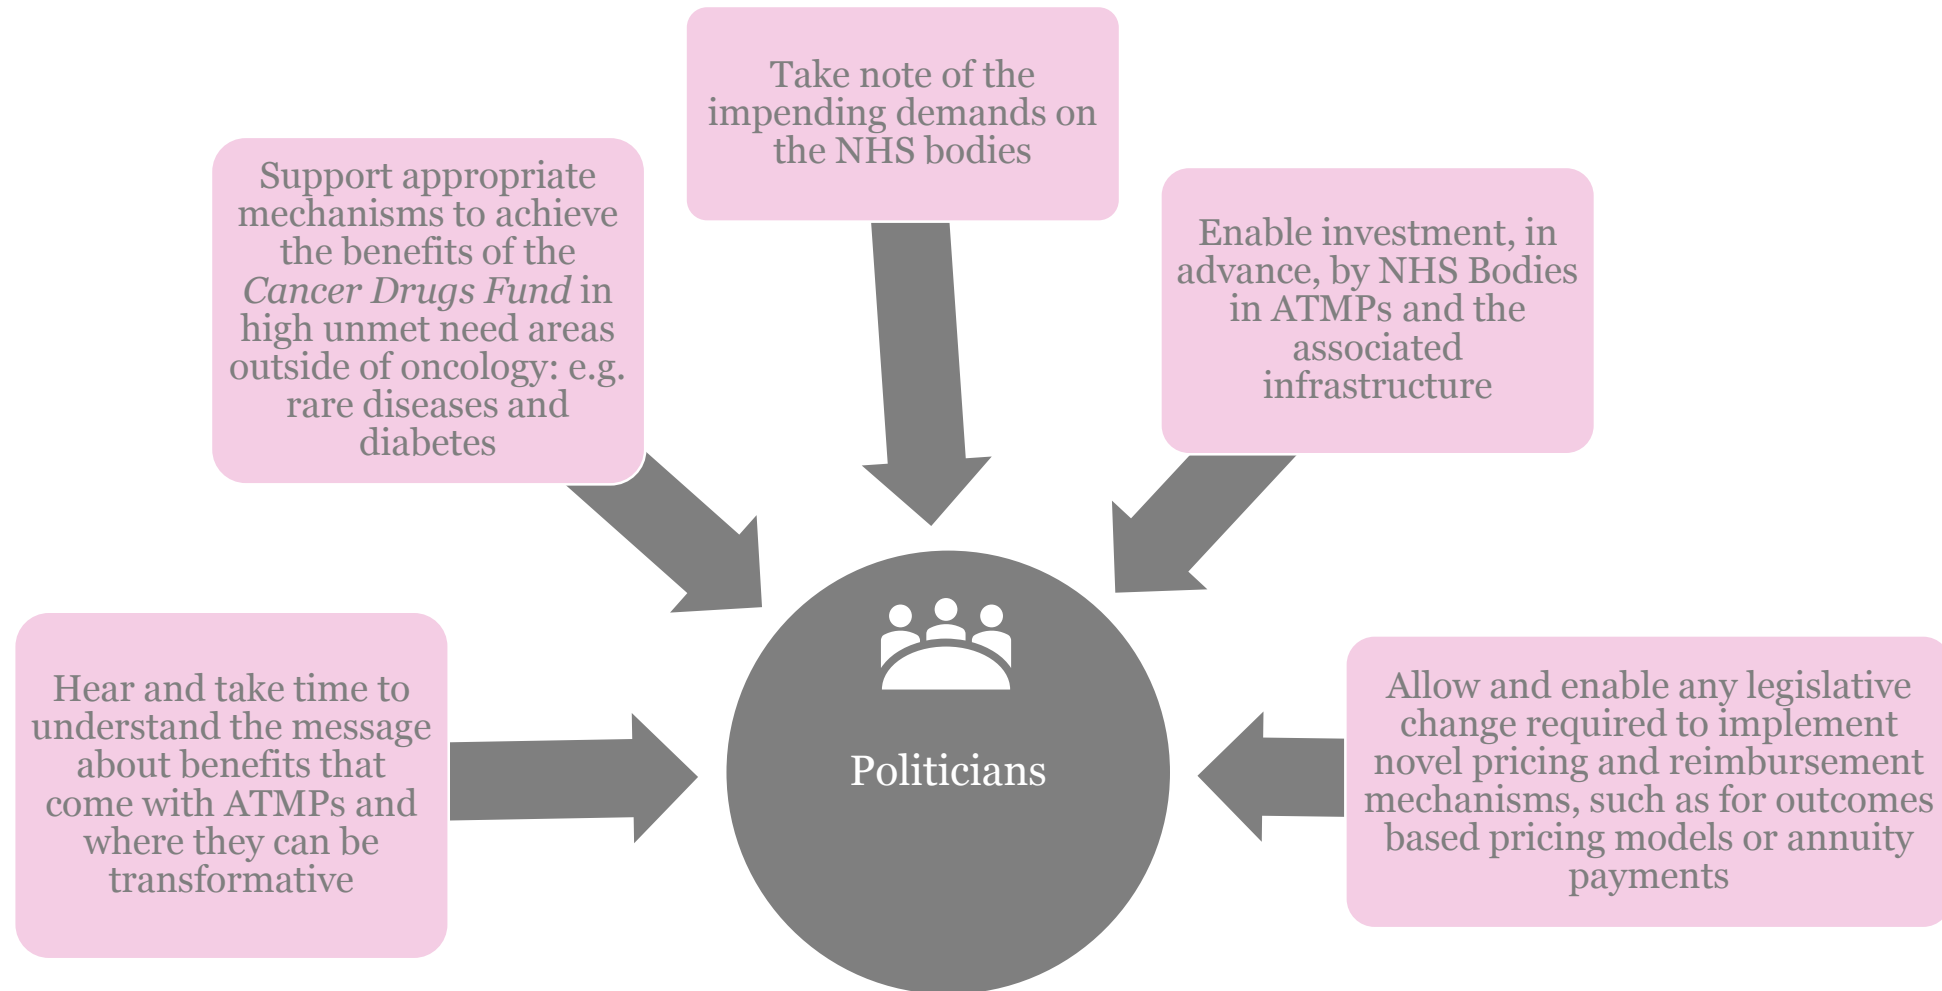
Take note of the impending demands on the NHS bodies

Support appropriate mechanisms to achieve the benefits of the *Cancer Drugs Fund* in high unmet need areas outside of oncology: e.g. rare diseases and diabetes

Enable investment, in advance, by NHS Bodies in ATMPs and the associated infrastructure

Hear and take time to understand the message about benefits that come with ATMPs and where they can be transformative

Politicians

Allow and enable any legislative change required to implement novel pricing and reimbursement mechanisms, such as for outcomes based pricing models or annuity payments